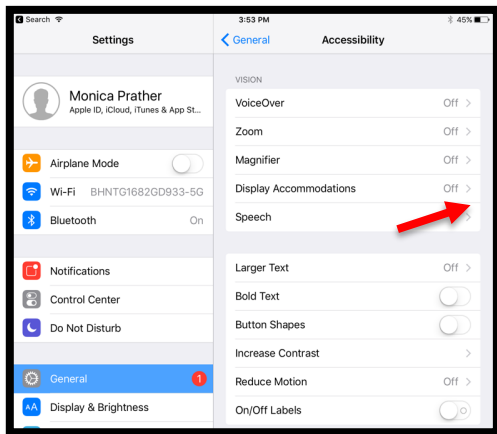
Search
3:53 PM
45%

Settings

Monica Prather
Apple ID, iCloud, iTunes & App St...

Airplane Mode
Wi-Fi BHNTG1682GD933-5G
Bluetooth On

Notifications
Control Center
Do Not Disturb

General 1
Display & Brightness

< General
Accessibility

VISION
VoiceOver Off >
Zoom Off >
Magnifier Off >
Display Accommodations Off >
Speech >

Larger Text Off >
Bold Text
Button Shapes
Increase Contrast >
Reduce Motion Off >
On/Off Labels